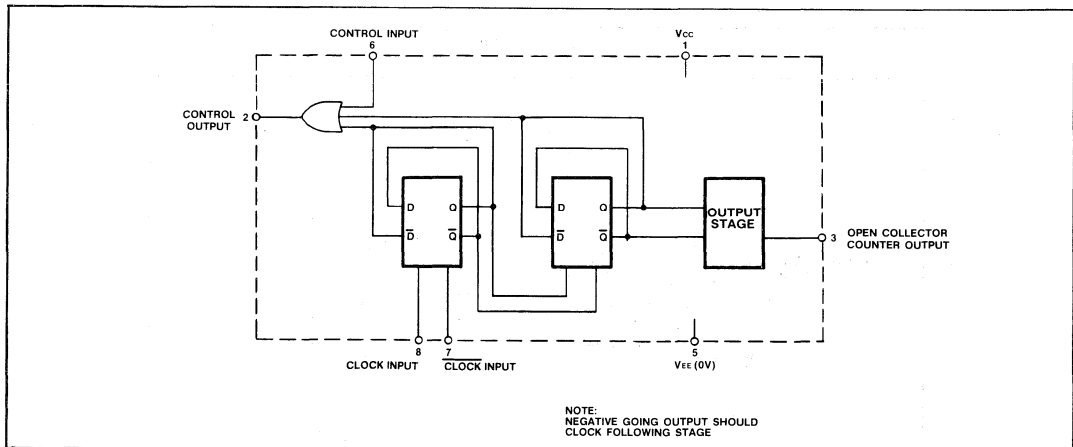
CONTROL INPUT
6

$V_{CC}$
1

CONTROL OUTPUT 2

D
$\overline{D}$
Q
$\overline{Q}$

D
$\overline{D}$
Q
$\overline{Q}$

OUTPUT STAGE

3 OPEN COLLECTOR COUNTER OUTPUT

8
CLOCK INPUT

7
$\overline{\text{CLOCK}}$ INPUT

5
$V_{EE}$ (0V)

NOTE:
NEGATIVE GOING OUTPUT SHOULD CLOCK FOLLOWING STAGE